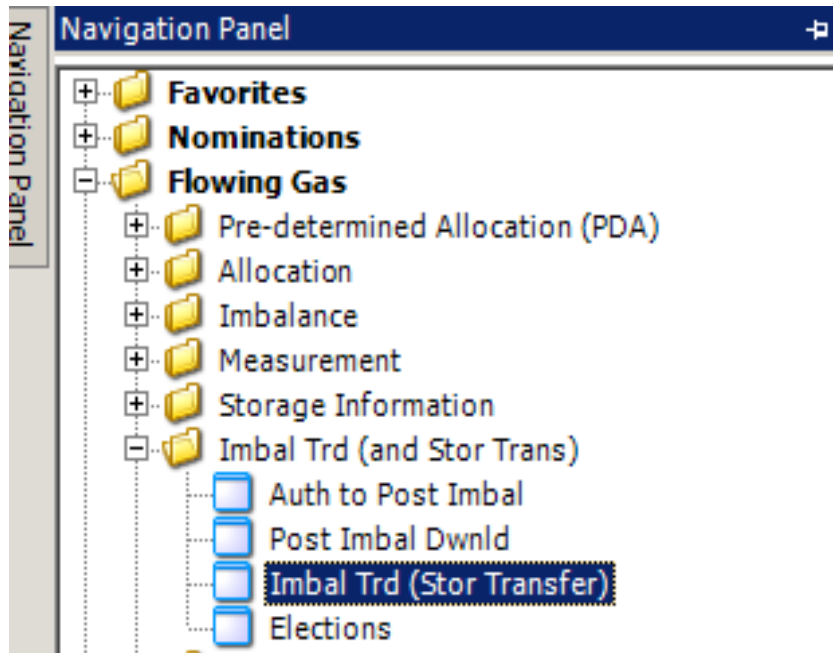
Navigation Panel

Navigation Panel

Favorites
Nominations
Flowing Gas
Pre-determined Allocation (PDA)
Allocation
Imbalance
Measurement
Storage Information
Imbal Trd (and Stor Trans)
Auth to Post Imbal
Post Imbal Dwnld
Imbal Trd (Stor Transfer)
Elections